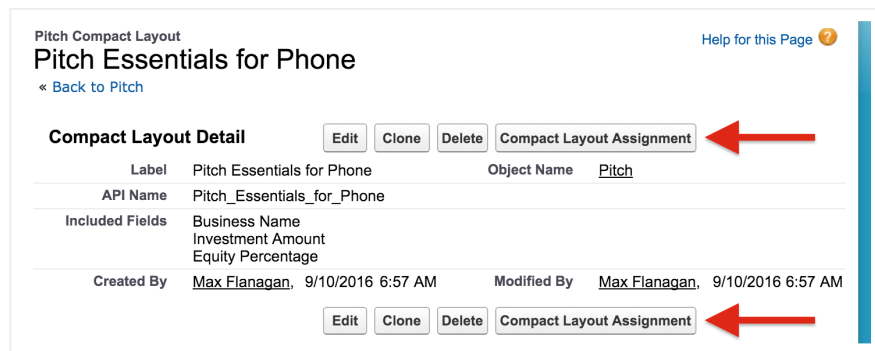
Pitch Compact Layout
Pitch Essentials for Phone

Help for this Page

« Back to Pitch

Compact Layout Detail

Edit Clone Delete Compact Layout Assignment

| | | | |
|---|---|---|---|
| Label | Pitch Essentials for Phone | Object Name | Pitch |
| API Name | Pitch_Essentials_for_Phone | | |
| Included Fields | Business Name<br>Investment Amount<br>Equity Percentage | | |
| Created By | Max Flanagan, 9/10/2016 6:57 AM | Modified By | Max Flanagan, 9/10/2016 6:57 AM |

Edit Clone Delete Compact Layout Assignment